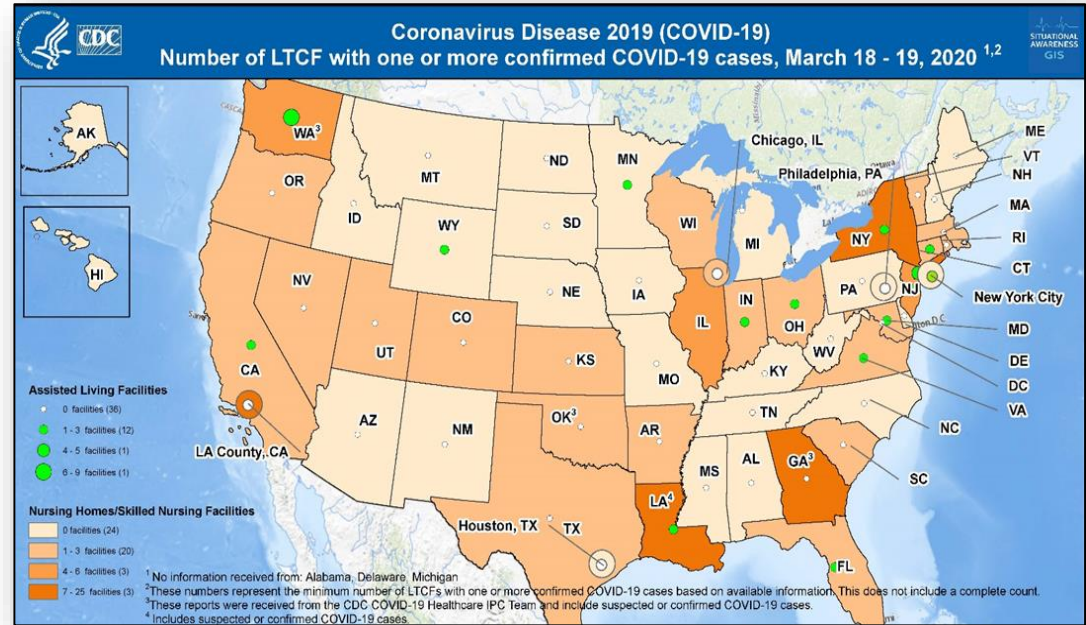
CDC

Coronavirus Disease 2019 (COVID-19)
Number of LTCF with one or more confirmed COVID-19 cases, March 18 - 19, 2020 $^{1,2}$

SITUATIONAL AWARENESS GIS

AK
HI
WA$^3$
OR
CA
NV
ID
MT
WY
UT
AZ
CO
NM
ND
SD
NE
KS
OK$^3$
TX
MN
IA
MO
AR
LA$^4$
WI
IL
MI
IN
OH
KY
TN
MS
AL
GA$^3$
FL
SC
NC
VA
WV
PA
NY
NJ
MD
DE
DC
ME
VT
NH
MA
RI
CT
Chicago, IL
Philadelphia, PA
New York City
LA County, CA
Houston, TX

Assisted Living Facilities
0 facilities (36)
1 - 3 facilities (12)
4 - 5 facilities (1)
6 - 9 facilities (1)

Nursing Homes/Skilled Nursing Facilities
0 facilities (24)
1 - 3 facilities (20)
4 - 6 facilities (3)
7 - 25 facilities (3)

$^1$No information received from: Alabama, Delaware, Michigan
$^2$These numbers represent the minimum number of LTCFs with one or more confirmed COVID-19 cases based on available information. This does not include a complete count.
$^3$These reports were received from the CDC COVID-19 Healthcare IPC Team and include suspected or confirmed COVID-19 cases.
$^4$Includes suspected or confirmed COVID-19 cases